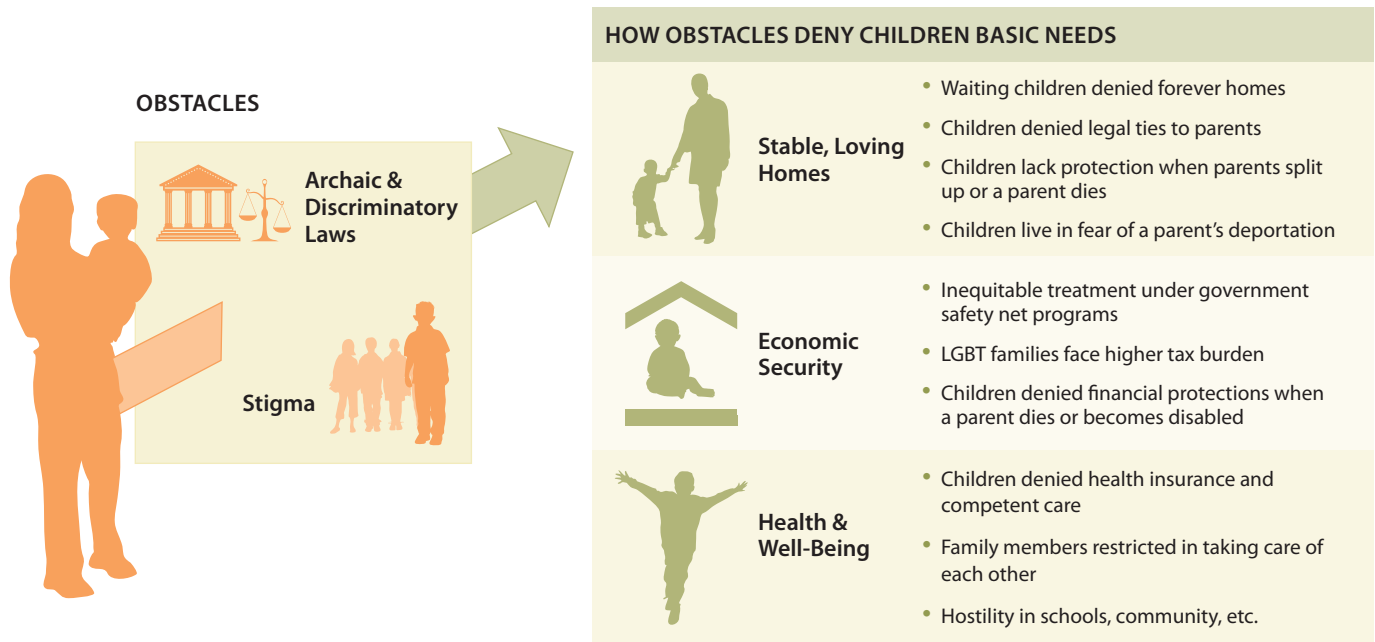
OBSTACLES

Archaic & Discriminatory Laws

Stigma

HOW OBSTACLES DENY CHILDREN BASIC NEEDS

Stable, Loving Homes

- Waiting children denied forever homes
- Children denied legal ties to parents
- Children lack protection when parents split up or a parent dies
- Children live in fear of a parent's deportation

Economic Security

- Inequitable treatment under government safety net programs
- LGBT families face higher tax burden
- Children denied financial protections when a parent dies or becomes disabled

Health & Well-Being

- Children denied health insurance and competent care
- Family members restricted in taking care of each other
- Hostility in schools, community, etc.